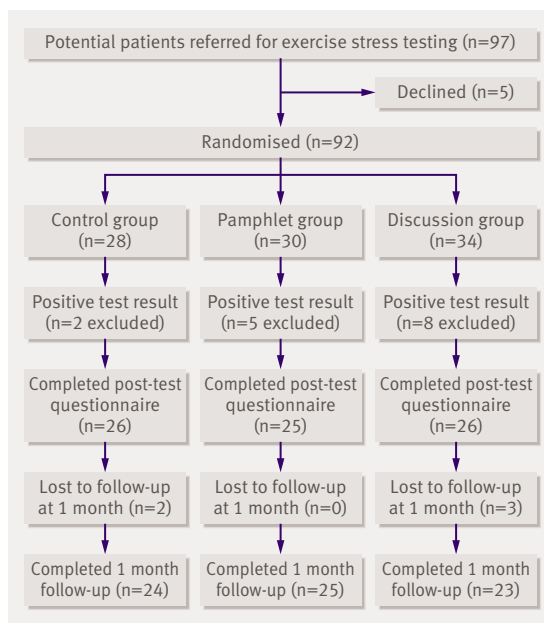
Potential patients referred for exercise stress testing (n=97)

Declined (n=5)

Randomised (n=92)

Control group (n=28)

Pamphlet group (n=30)

Discussion group (n=34)

Positive test result (n=2 excluded)

Positive test result (n=5 excluded)

Positive test result (n=8 excluded)

Completed post-test questionnaire (n=26)

Completed post-test questionnaire (n=25)

Completed post-test questionnaire (n=26)

Lost to follow-up at 1 month (n=2)

Lost to follow-up at 1 month (n=0)

Lost to follow-up at 1 month (n=3)

Completed 1 month follow-up (n=24)

Completed 1 month follow-up (n=25)

Completed 1 month follow-up (n=23)